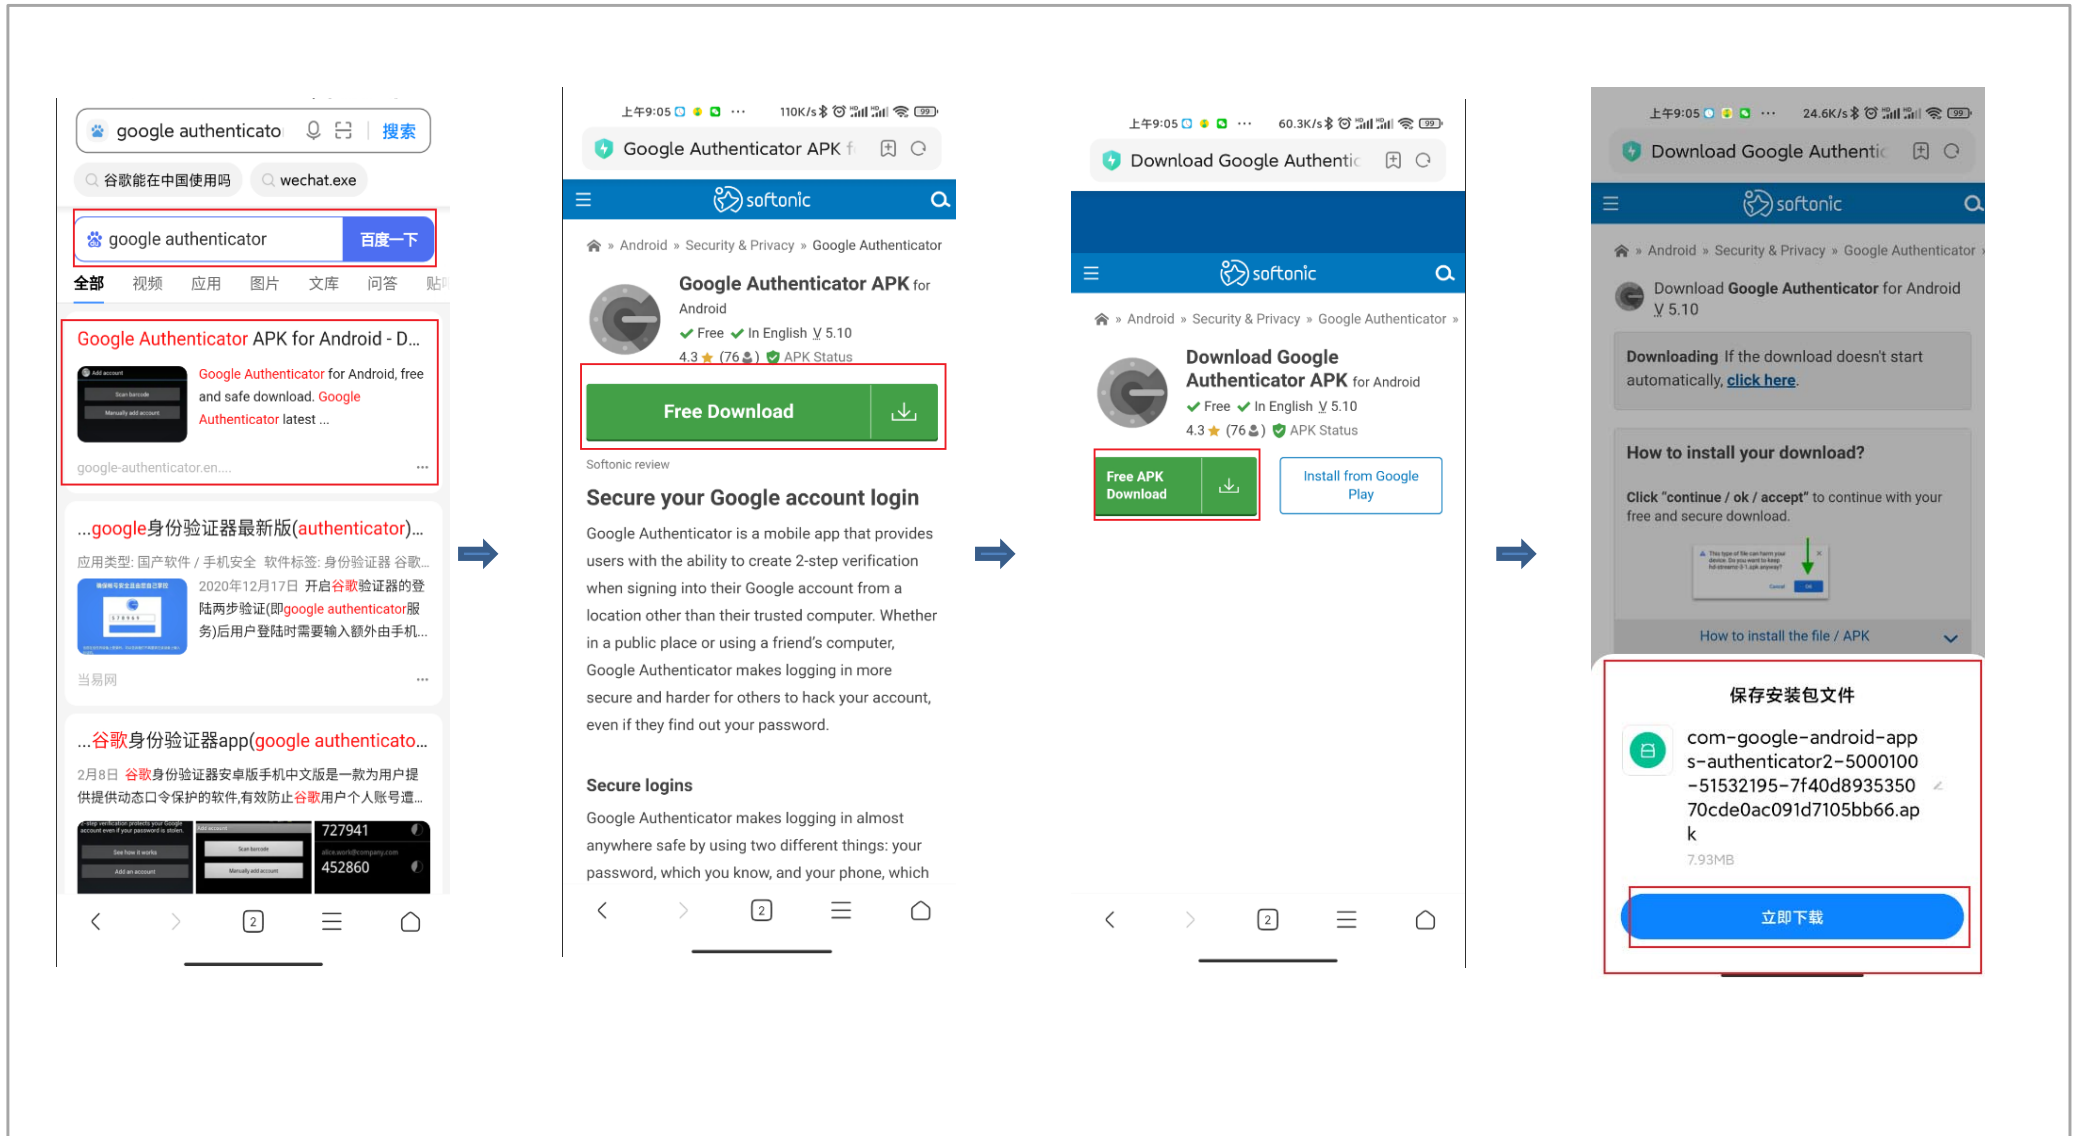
google authenticato 搜索

谷歌能在中国使用吗 wechat.exe

google authenticator 百度一下

全部 视频 应用 图片 文库 问答 贴

Google Authenticator APK for Android - D...

Google Authenticator for Android, free and safe download. Google Authenticator latest ...

google-authenticator.en....

...google身份验证器最新版(authenticator)...

应用类型: 国产软件 / 手机安全 软件标签: 身份验证器 谷歌...

2020年12月17日 开启谷歌验证器的登陆两步验证(即google authenticator服务)后用户登陆时需要输入额外由手机...

当易网

...谷歌身份验证器app(google authenticato...

2月8日 谷歌身份验证器安卓版手机中文版是一款为用户提供提供动态口令保护的软件,有效防止谷歌用户个人账号遭...

727941
452860

上午9:05 110K/s

Google Authenticator APK f

softonic

Android » Security & Privacy » Google Authenticator

Google Authenticator APK for Android

Free In English V 5.10

4.3 (76) APK Status

Free Download

Softonic review

Secure your Google account login

Google Authenticator is a mobile app that provides users with the ability to create 2-step verification when signing into their Google account from a location other than their trusted computer. Whether in a public place or using a friend's computer, Google Authenticator makes logging in more secure and harder for others to hack your account, even if they find out your password.

Secure logins

Google Authenticator makes logging in almost anywhere safe by using two different things: your password, which you know, and your phone, which

上午9:05 60.3K/s

Download Google Authentic

softonic

Android » Security & Privacy » Google Authenticator »

Download Google Authenticator APK for Android

Free In English V 5.10

4.3 (76) APK Status

Free APK Download

Install from Google Play

上午9:05 24.6K/s

Download Google Authentic

softonic

Android » Security & Privacy » Google Authenticator »

Download Google Authenticator for Android V 5.10

Downloading If the download doesn't start automatically, click here.

How to install your download?

Click "continue / ok / accept" to continue with your free and secure download.

How to install the file / APK

保存安装包文件

com-google-android-apps-authenticator2-5000100-51532195-7f40d893535070cde0ac091d7105bb66.apk

7.93MB

立即下载